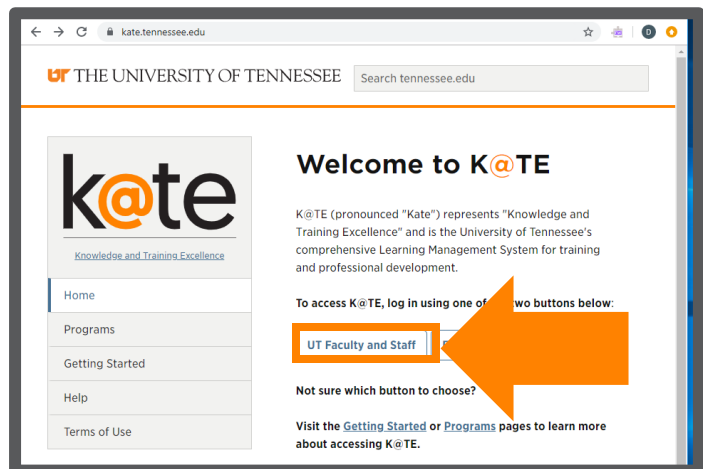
kate.tennessee.edu

UT THE UNIVERSITY OF TENNESSEE

Search tennessee.edu

k@te

Knowledge and Training Excellence

Home

Programs

Getting Started

Help

Terms of Use

Welcome to K@TE

K@TE (pronounced "Kate") represents "Knowledge and Training Excellence" and is the University of Tennessee's comprehensive Learning Management System for training and professional development.

To access K@TE, log in using one of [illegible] two buttons below:

UT Faculty and Staff

Not sure which button to choose?

Visit the Getting Started or Programs pages to learn more about accessing K@TE.